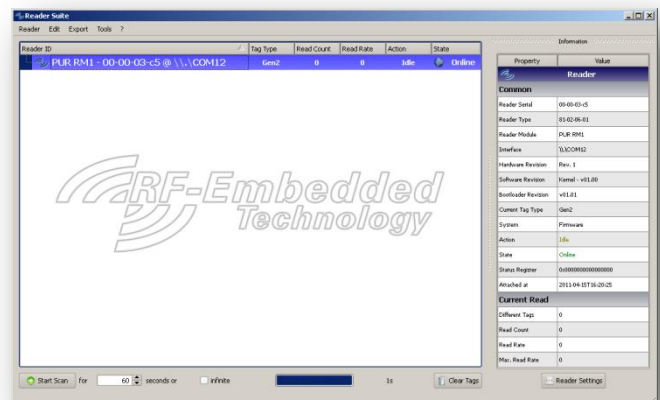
Reader Suite

Reader Edit Export Tools ?

| Reader ID | Tag Type | Read Count | Read Rate | Action | State |
|---|---|---|---|---|---|
| PUR RM1 - 00-00-03-c5 @ \\.\COM12 | Gen2 | 0 | 0 | Idle | Online |

RF-Embedded Technology

Information

| Property | Value |
|---|---|
| Reader | |
| Common | |
| Reader Serial | 00-00-03-c5 |
| Reader Type | 81-02-06-01 |
| Reader Module | PUR RM1 |
| Interface | \\.\COM12 |
| Hardware Revision | Rev. 1 |
| Software Revision | Kernel - v01.00 |
| Bootloader Revision | v01.01 |
| Current Tag Type | Gen2 |
| System | Firmware |
| Action | Idle |
| State | Online |
| Status Register | 0x0000000000000000 |
| Attached at | 2011-04-15T16:20:25 |
| Current Read | |
| Different Tags | 0 |
| Read Count | 0 |
| Read Rate | 0 |
| Max. Read Rate | 0 |

Start Scan for 60 seconds or Infinite 1s Clear Tags Reader Settings